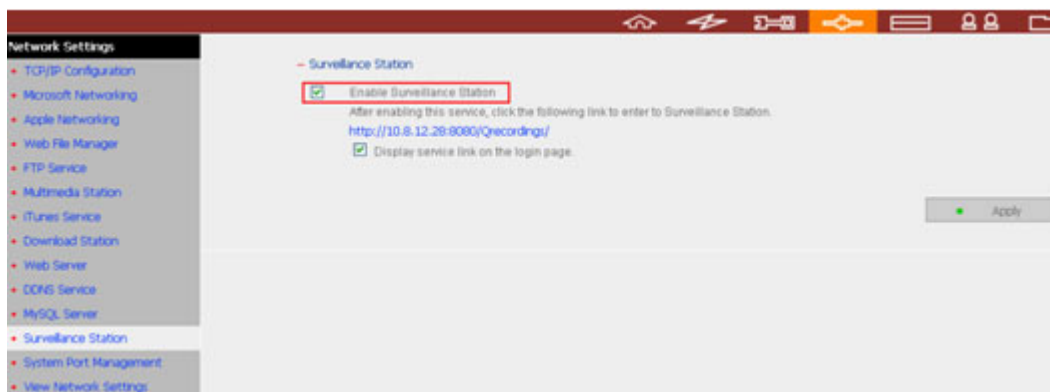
Network Settings
• TCP/IP Configuration
• Microsoft Networking
• Apple Networking
• Web File Manager
• FTP Service
• Multimedia Station
• iTunes Service
• Download Station
• Web Server
• DDNS Service
• MySQL Server
• Surveillance Station
• System Port Management
• View Network Settings

– Surveillance Station

Enable Surveillance Station

After enabling this service, click the following link to enter to Surveillance Station.

http://10.8.12.28:8080/Qrecordings/

Display service link on the login page.

Apply